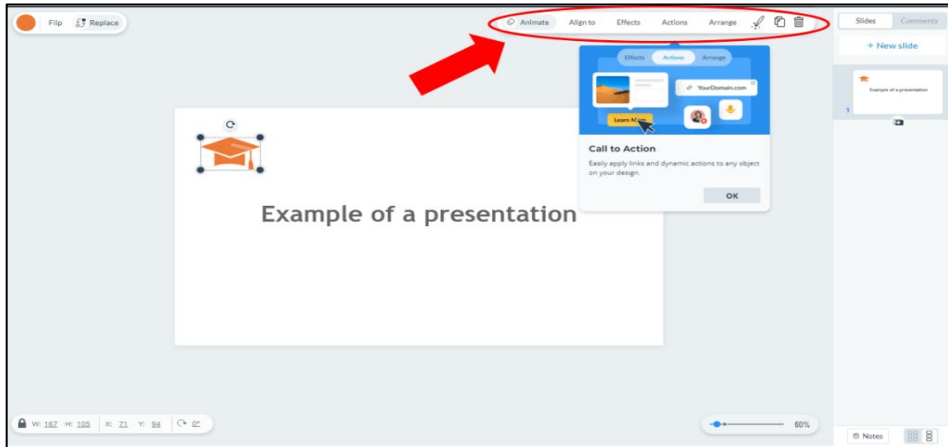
Flip Replace

Animate Align to Effects Actions Arrange

Slides Comments

+ New slide

Effects Actions Arrange

YourDomain.com

Learn More

Call to Action

Easily apply links and dynamic actions to any object on your design.

OK

Example of a presentation

1 Example of a presentation

W: 167 H: 105 X: 71 Y: 94 0°

80%

Notes